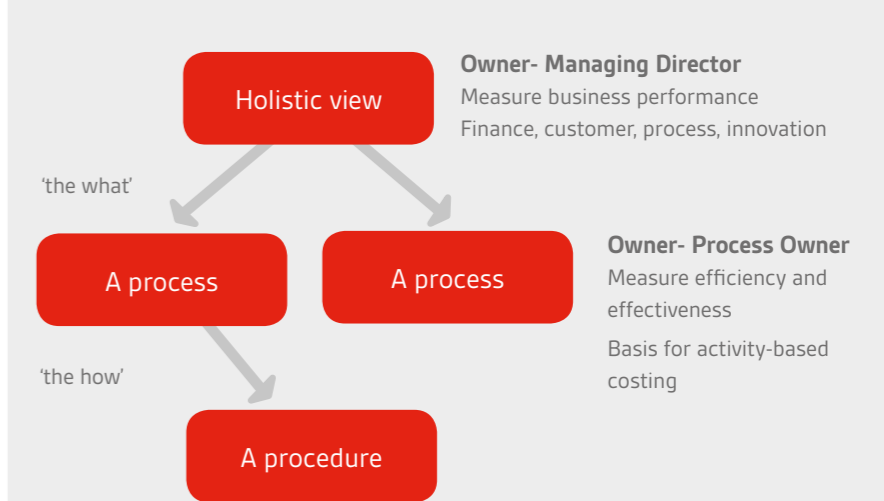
Holistic view

Owner- Managing Director
Measure business performance
Finance, customer, process, innovation

'the what'

A process

A process

Owner- Process Owner
Measure efficiency and effectiveness

Basis for activity-based costing

'the how'

A procedure